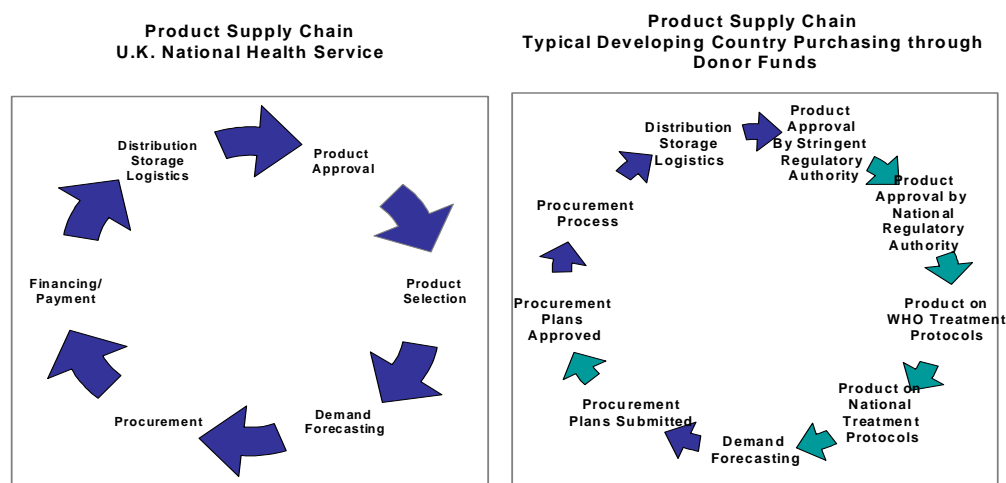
Product Supply Chain
U.K. National Health Service

Product Approval

Product Selection

Demand Forecasting

Procurement

Financing/ Payment

Distribution Storage Logistics

Product Supply Chain
Typical Developing Country Purchasing through Donor Funds

Product Approval By Stringent Regulatory Authority

Product Approval by National Regulatory Authority

Product on WHO Treatment Protocols

Product on National Treatment Protocols

Demand Forecasting

Procurement Plans Submitted

Procurement Plans Approved

Procurement Process

Distribution Storage Logistics